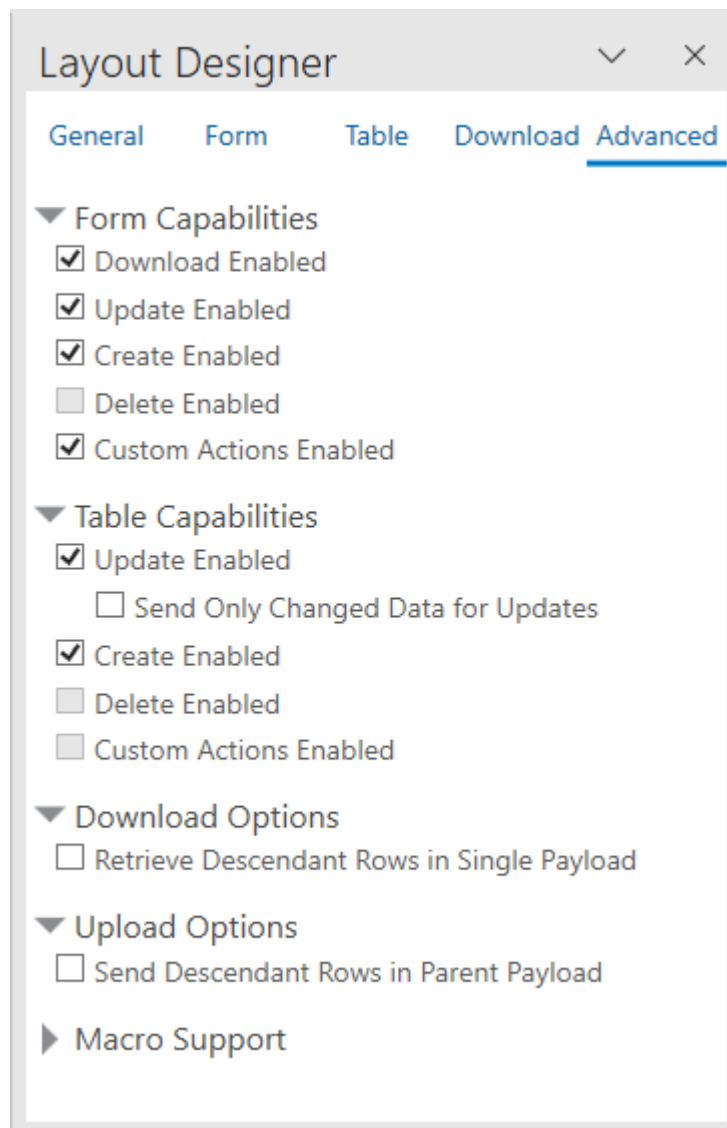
Layout Designer

General Form Table Download Advanced

Form Capabilities
Download Enabled
Update Enabled
Create Enabled
Delete Enabled
Custom Actions Enabled

Table Capabilities
Update Enabled
Send Only Changed Data for Updates
Create Enabled
Delete Enabled
Custom Actions Enabled

Download Options
Retrieve Descendant Rows in Single Payload

Upload Options
Send Descendant Rows in Parent Payload

Macro Support